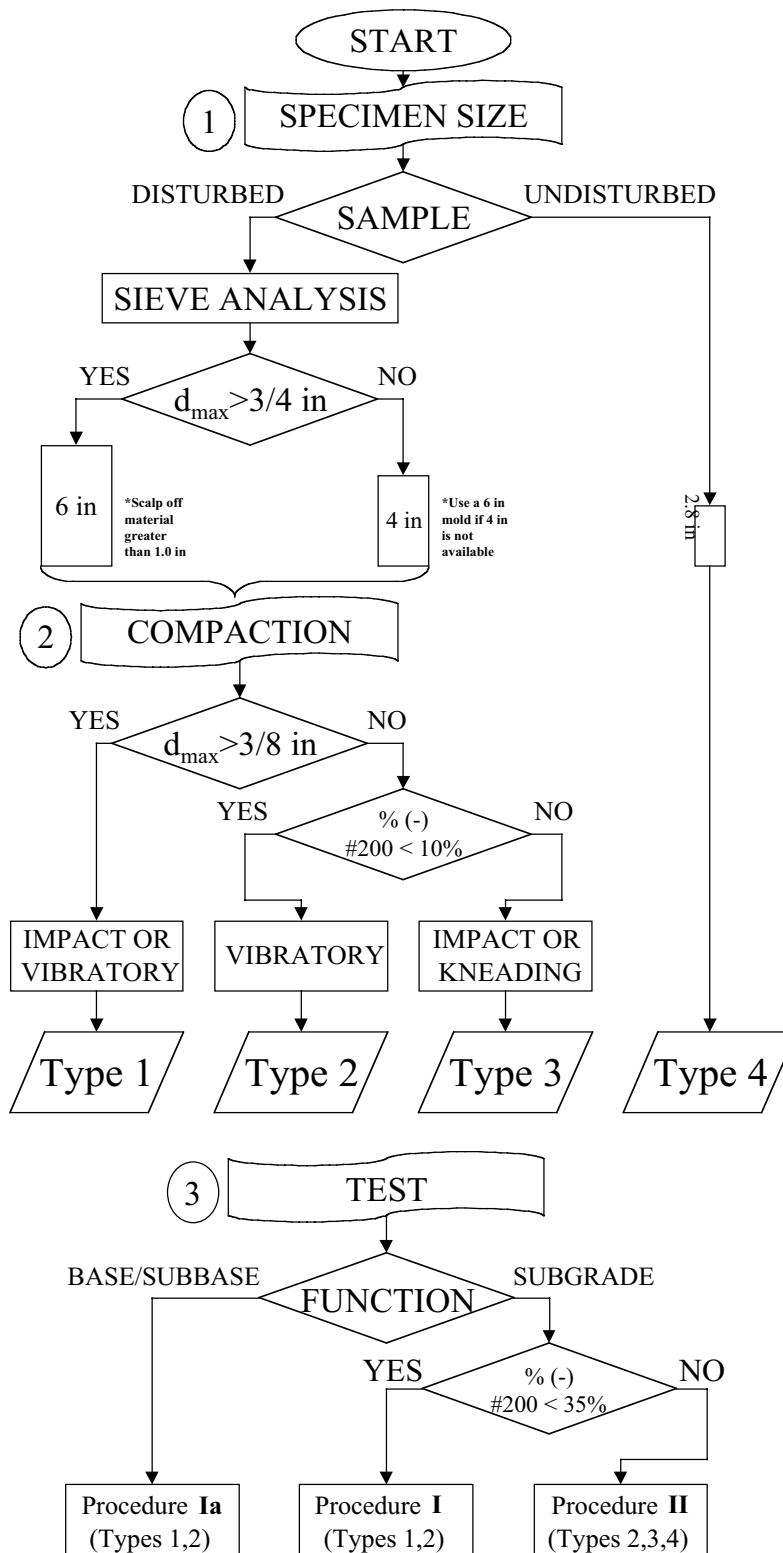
START

1

SPECIMEN SIZE

DISTURBED

SAMPLE

UNDISTURBED

SIEVE ANALYSIS

YES

$d_{max}$>3/4 in

NO

6 in

*Scalp off material greater than 1.0 in

4 in

*Use a 6 in mold if 4 in is not available

2.8 in

2

COMPACTION

YES

$d_{max}$>3/8 in

NO

YES

% (-) #200 < 10%

NO

IMPACT OR VIBRATORY

VIBRATORY

IMPACT OR KNEADING

Type 1

Type 2

Type 3

Type 4

3

TEST

BASE/SUBBASE

FUNCTION

SUBGRADE

YES

% (-) #200 < 35%

NO

Procedure **Ia** (Types 1,2)

Procedure **I** (Types 1,2)

Procedure **II** (Types 2,3,4)